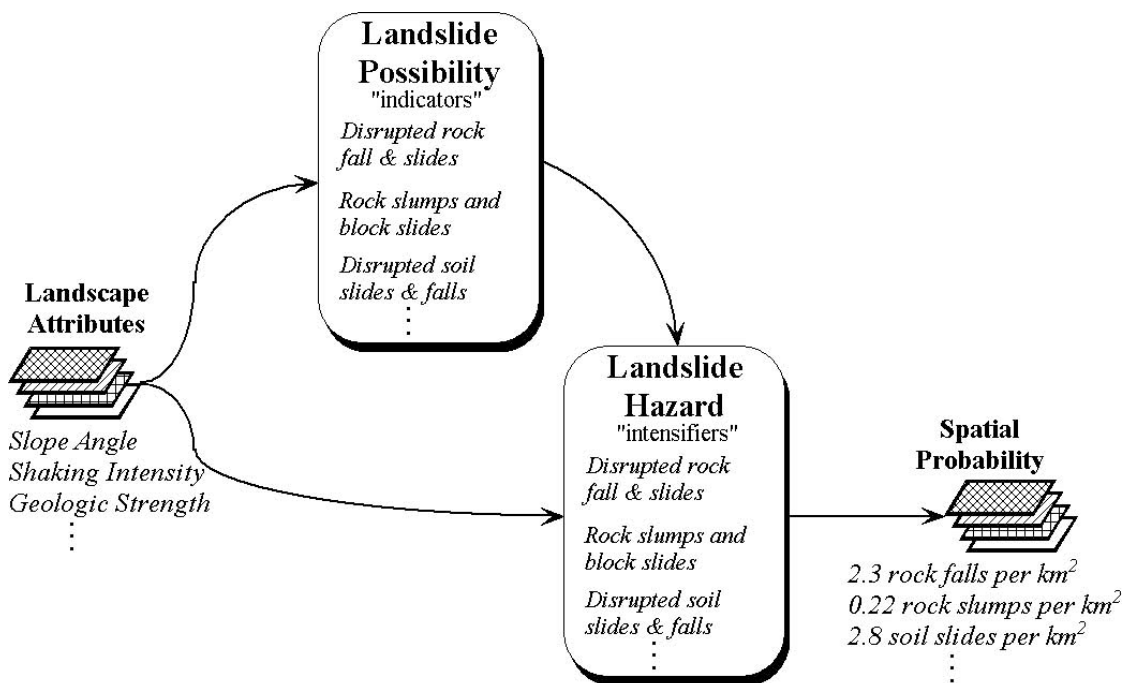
Landslide Possibility
"indicators"
Disrupted rock fall & slides
Rock slumps and block slides
Disrupted soil slides & falls
⋮

Landscape Attributes
Slope Angle
Shaking Intensity
Geologic Strength
⋮

Landslide Hazard
"intensifiers"
Disrupted rock fall & slides
Rock slumps and block slides
Disrupted soil slides & falls
⋮

Spatial Probability
2.3 rock falls per $km^2$
0.22 rock slumps per $km^2$
2.8 soil slides per $km^2$
⋮